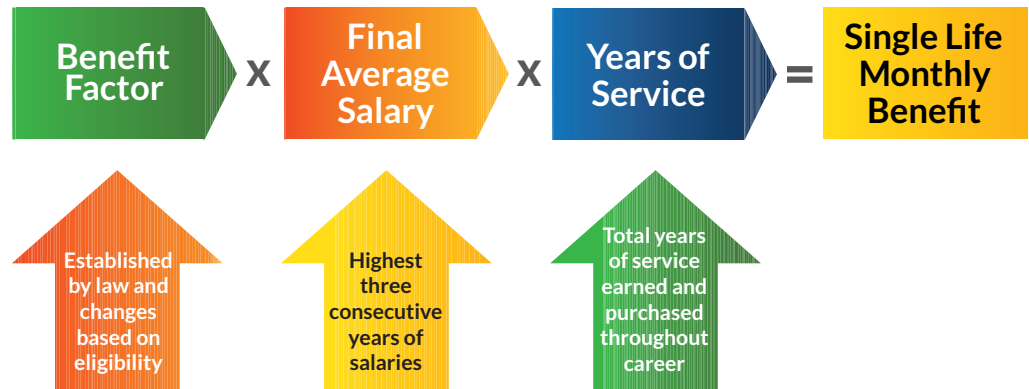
Benefit Factor x Final Average Salary x Years of Service = Single Life Monthly Benefit

Established by law and changes based on eligibility

Highest three consecutive years of salaries

Total years of service earned and purchased throughout career